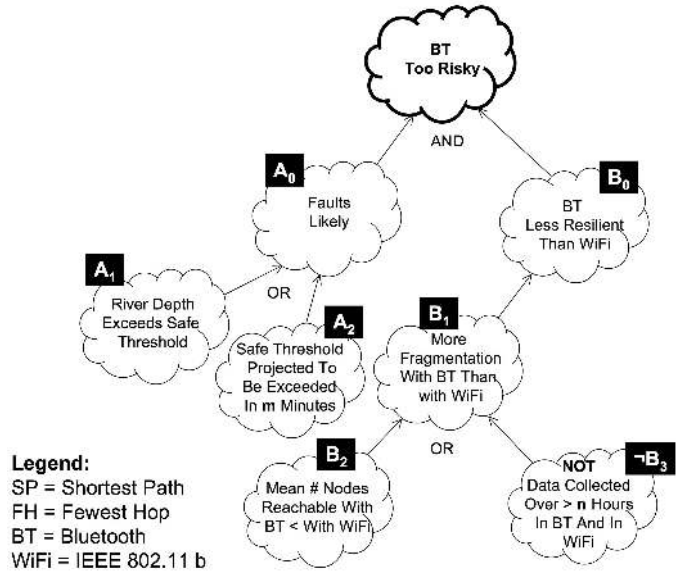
BT Too Risky

AND

$A_0$
Faults Likely

$B_0$
BT Less Resilient Than WiFi

$A_1$
River Depth Exceeds Safe Threshold

OR

$A_2$
Safe Threshold Projected To Be Exceeded In m Minutes

$B_1$
More Fragmentation With BT Than with WiFi

OR

$B_2$
Mean # Nodes Reachable With BT < With WiFi

$\neg B_3$
NOT Data Collected Over > n Hours In BT And In WiFi

Legend:
SP = Shortest Path
FH = Fewest Hop
BT = Bluetooth
WiFi = IEEE 802.11 b